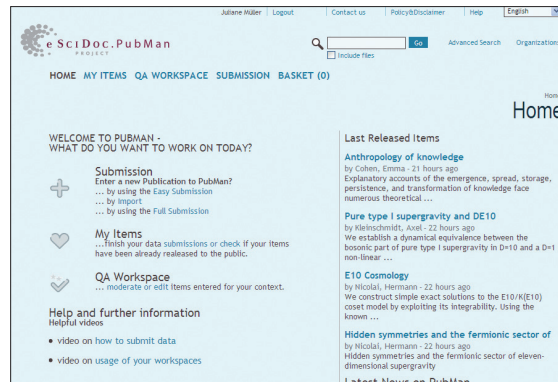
Juliane Müller | Logout | Contact us | Policy&Disclaimer | Help | English

eSciDoc.PubMan PROJECT

Go | Advanced Search | Organizations

Include files

HOME MY ITEMS QA WORKSPACE SUBMISSION BASKET (0)

Home

Home

WELCOME TO PUBMAN - WHAT DO YOU WANT TO WORK ON TODAY?

Submission
Enter a new Publication to PubMan?
... by using the Easy Submission
... by Import
... by using the Full Submission

My Items
...finish your data submissions or check if your items have been already realeased to the public.

QA Workspace
... moderate or edit items entered for your context.

Help and further information
Helpful videos

• video on how to submit data

• video on usage of your workspaces

Last Released Items

Anthropology of knowledge
by Cohen, Emma - 21 hours ago
Explanatory accounts of the emergence, spread, storage, persistence, and transformation of knowledge face numerous theoretical ...

Pure type I supergravity and DE10
by Kleinschmidt, Axel - 22 hours ago
We establish a dynamical equivalence between the bosonic part of pure type I supergravity in D=10 and a D=1 non-linear ...

E10 Cosmology
by Nicolai, Hermann - 21 hours ago
We construct simple exact solutions to the E10/K(E10) coset model by exploiting its integrability. Using the known ...

Hidden symmetries and the fermionic sector of
by Nicolai, Hermann - 22 hours ago
Hidden symmetries and the fermionic sector of eleven-dimensional supergravity

Latest News on PubMan